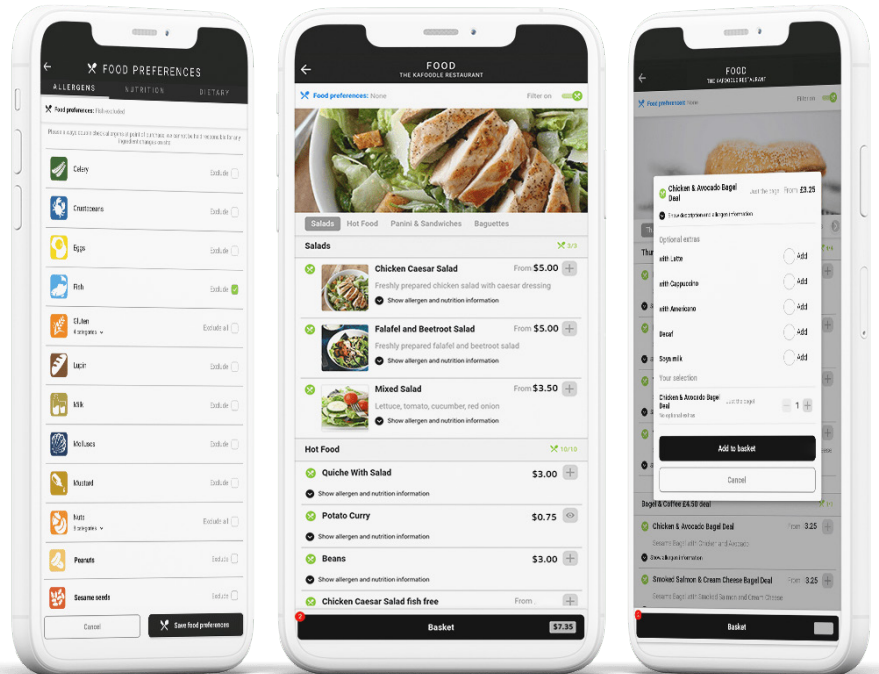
FOOD PREFERENCES
ALLERGENS NUTRITION DIETARY
Food preferences: Not enabled
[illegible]
Celery Exclude
Crustaceans Exclude
Eggs Exclude
Fish Exclude
Gluten 4 categories Exclude all
Lupin Exclude
Milk Exclude
Molluscs Exclude
Mustard Exclude
Nuts 8 categories Exclude all
Peanuts Exclude
Sesame seeds Exclude
Cancel
Save food preferences

FOOD
THE KAFOODLE RESTAURANT
Food preferences: None
Filter on
Salads Hot Food Panini & Sandwiches Baguettes
Salads 3/3
Chicken Caesar Salad From $5.00
Freshly prepared chicken salad with caesar dressing
Show allergen and nutrition information
Falafel and Beetroot Salad From $5.00
Freshly prepared falafel and beetroot salad
Show allergen and nutrition information
Mixed Salad From $3.50
Lettuce, tomato, cucumber, red onion
Show allergen and nutrition information
Hot Food 10/10
Quiche With Salad $3.00
Show allergen and nutrition information
Potato Curry $0.75
Show allergen and nutrition information
Beans $3.00
Show allergen and nutrition information
Chicken Caesar Salad fish free From
2 Basket $7.35

FOOD
THE KAFOODLE RESTAURANT
Food preferences: None
Filter on
Chicken & Avocado Bagel Deal
From £3.25
Show allergen and allergen information
Optional extras
with Latte Add
with Cappuccino Add
with Americano Add
Decaf Add
Soya milk Add
Your selection
Chicken & Avocado Bagel Deal
No optional extras
1
Add to basket
Cancel
Bagel & Coffee £4.50 deal
Chicken & Avocado Bagel Deal From 3.25
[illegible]
Show allergen information
Smoked Salmon & Cream Cheese Bagel Deal From 3.25
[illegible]
1 Basket